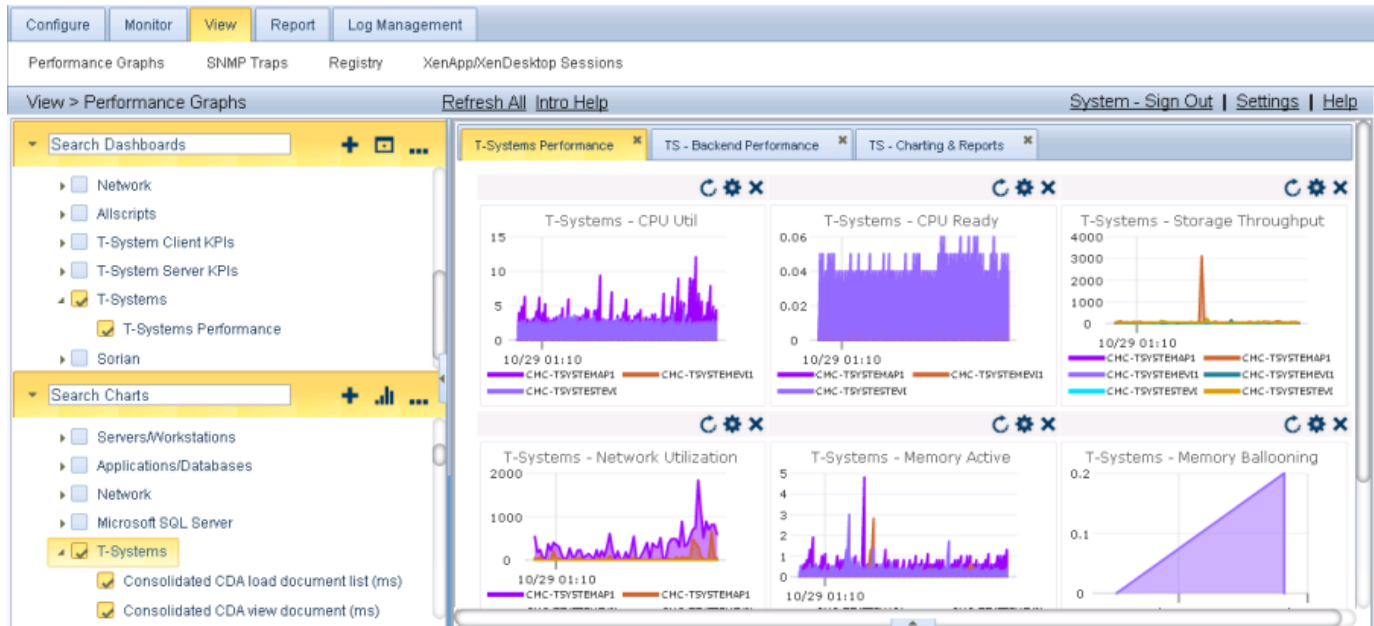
Configure Monitor View Report Log Management

Performance Graphs SNMP Traps Registry XenApp/XenDesktop Sessions

View > Performance Graphs

Refresh All Intro Help

System - Sign Out | Settings | Help

Search Dashboards

Network
Allscripts
T-System Client KPIs
T-System Server KPIs
T-Systems
T-Systems Performance
Sorian

Search Charts

Servers/Workstations
Applications/Databases
Network
Microsoft SQL Server
T-Systems
Consolidated CDA load document list (ms)
Consolidated CDA view document (ms)

T-Systems Performance
TS - Backend Performance
TS - Charting & Reports

T-Systems - CPU Util
15
10
5
0
10/29 01:10
CHC-TSYSTEMAP1 CHC-TSYSTEMEVI1
CHC-TSYSTESTEVI

T-Systems - CPU Ready
0.06
0.04
0.02
0
10/29 01:10
CHC-TSYSTEMAP1 CHC-TSYSTEMEVI1
CHC-TSYSTESTEVI

T-Systems - Storage Throughput
4000
3000
2000
1000
0
10/29 01:10
CHC-TSYSTEMAP1 CHC-TSYSTEMAP1
CHC-TSYSTEMEVI1 CHC-TSYSTEMEVI1
CHC-TSYSTESTEVI CHC-TSYSTESTEVI

T-Systems - Network Utilization
2000
1000
0
10/29 01:10
CHC-TSYSTEMAP1 CHC-TSYSTEMAP1

T-Systems - Memory Active
5
4
3
2
1
0
10/29 01:10

T-Systems - Memory Ballooning
0.2
0.1
0